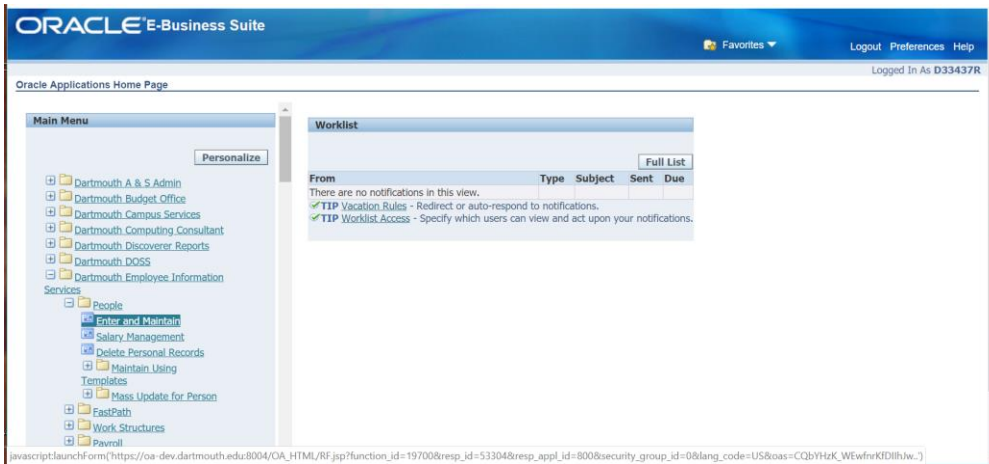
ORACLE E-Business Suite

Favorites

Logout Preferences Help

Logged In As D33437R

Oracle Applications Home Page

Main Menu

Personalize

Dartmouth A & S Admin
Dartmouth Budget Office
Dartmouth Campus Services
Dartmouth Computing Consultant
Dartmouth Discoverer Reports
Dartmouth DOSS
Dartmouth Employee Information Services
People
Enter and Maintain
Salary Management
Delete Personal Records
Maintain Using Templates
Mass Update for Person
FastPath
Work Structures
Payroll

Worklist

Full List

| From | Type | Subject | Sent | Due |
|---|---|---|---|---|
| There are no notifications in this view. | | | | |

TIP Vacation Rules - Redirect or auto-respond to notifications.
TIP Worklist Access - Specify which users can view and act upon your notifications.

javascript:launchForm('https://oa-dev.dartmouth.edu:8004/OA_HTML/RF.jsp?function_id=19700&resp_id=53304&resp_appl_id=800&security_group_id=0&lang_code=US&oas=CQbYHzK_WEwfnrKfDIlhJw..')